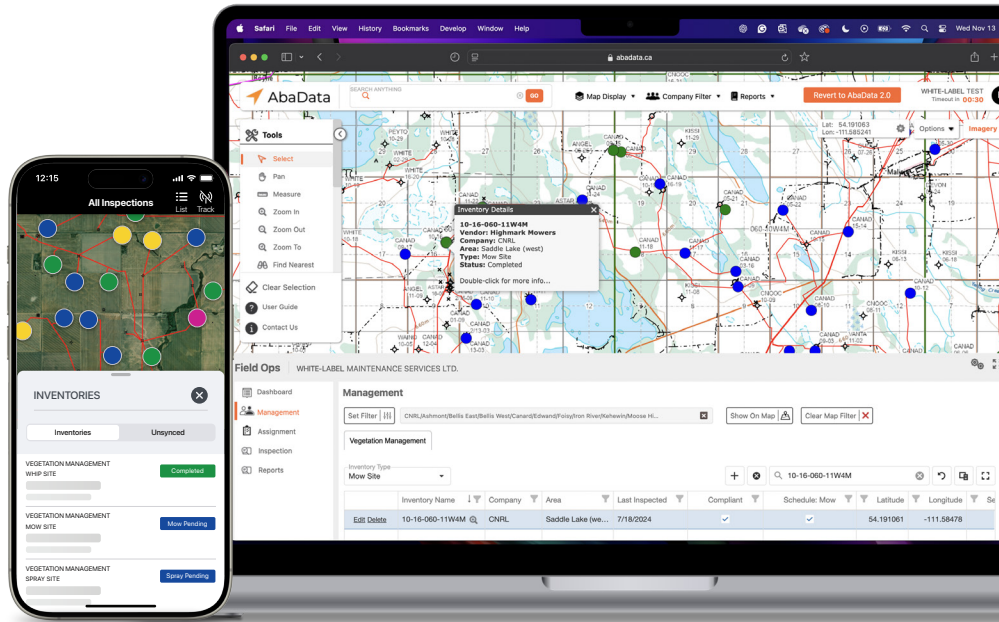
Safari File Edit View History Bookmarks Develop Window Help

Wed Nov 13

abadata.ca

AbaData

SEARCH ANYTHING

GO

Map Display

Company Filter

Reports

Revert to AbaData 2.0

WHITE-LABEL TEST
Timeout in 00:30

Lat: 54.191063
Lon: -111.585241

Options

Imagery

Tools

Select

Pan

Measure

Zoom In

Zoom Out

Zoom To

Find Nearest

Clear Selection

User Guide

Contact Us

Inventory Details

10-16-060-11W4M
Vendor: Highmark Mowers
Company: CNRL
Area: Saddle Lake (west)
Type: Mow Site
Status: Completed

Double-click for more info...

Field Ops

WHITE-LABEL MAINTENANCE SERVICES LTD.

Dashboard

Management

Assignment

Inspection

Reports

Management

Set Filter

CNRL/Ashmont/Bellis East/Bellis West/Canard/Edward/Foisy/Iron River/Kehewin/Moose Hi...

Show On Map

Clear Map Filter

Vegetation Management

Inventory Type

Mow Site

10-16-060-11W4M

| | Inventory Name | Company | Area | Last Inspected | Compliant | Schedule: Mow | Latitude | Longitude | Se |
|---|---|---|---|---|---|---|---|---|---|
| Edit Delete | 10-16-060-11W4M | CNRL | Saddle Lake (we... | 7/18/2024 | ✓ | ✓ | 54.191061 | -111.58478 | |

12:15

All Inspections

List

Track

INVENTORIES

Inventories

Unsynced

VEGETATION MANAGEMENT
WHIP SITE

Completed

VEGETATION MANAGEMENT
MOW SITE

Mow Pending

VEGETATION MANAGEMENT
SPRAY SITE

Spray Pending